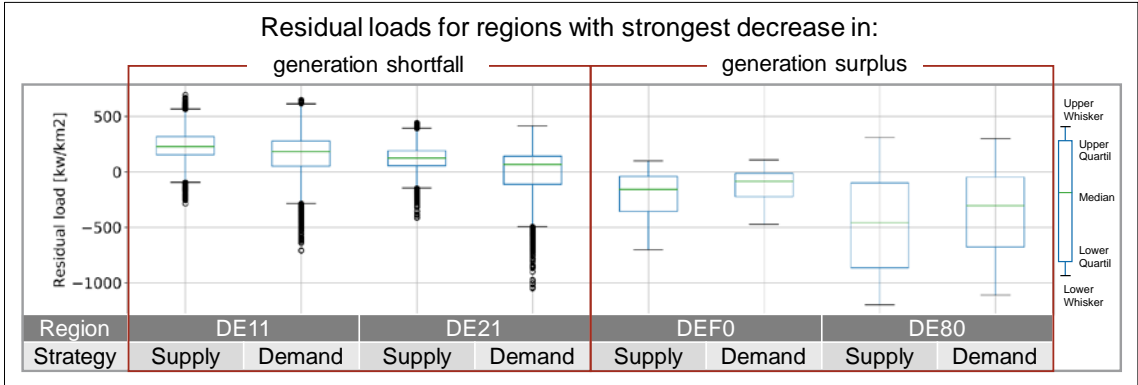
Residual loads for regions with strongest decrease in:

generation shortfall

generation surplus

Residual load [kw/km2]

500

0

−500

−1000

Upper Whisker

Upper Quartil

Median

Lower Quartil

Lower Whisker

| Region | DE11 | | DE21 | | DEF0 | | DE80 | |
|---|---|---|---|---|---|---|---|---|
| Strategy | Supply | Demand | Supply | Demand | Supply | Demand | Supply | Demand |